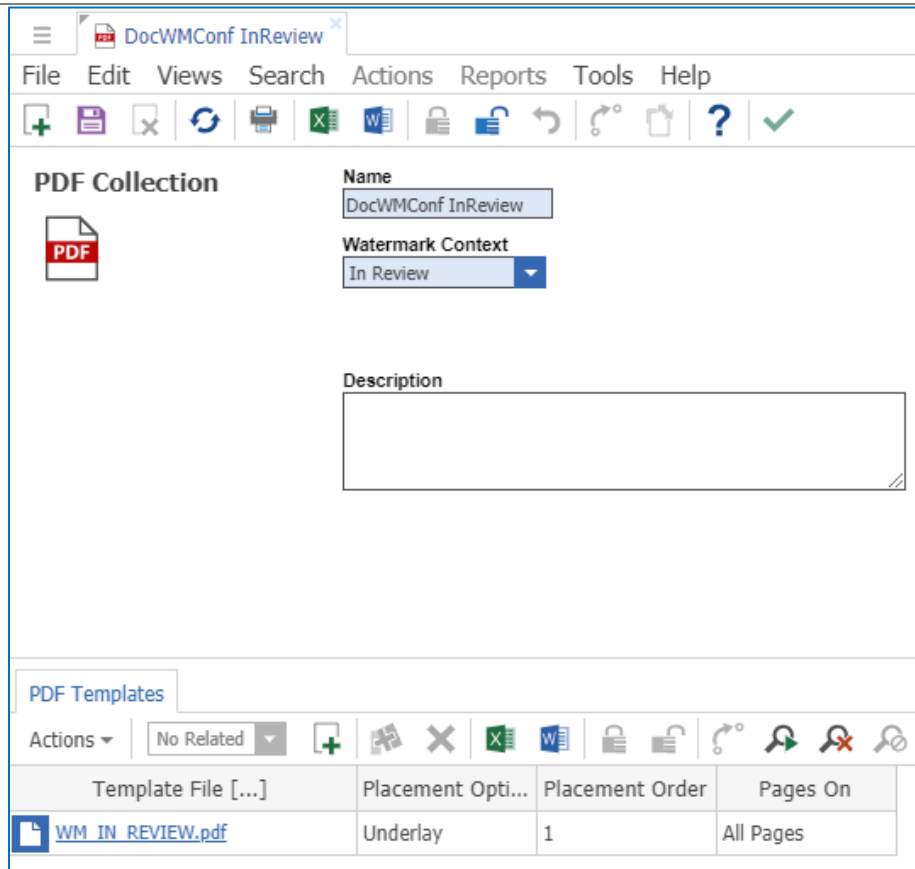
DocWMConf InReview

File Edit Views Search Actions Reports Tools Help

PDF Collection

PDF

Name
DocWMConf InReview

Watermark Context
In Review

Description

PDF Templates

Actions No Related

| Template File [...] | Placement Opti... | Placement Order | Pages On |
|---|---|---|---|
| WM_IN_REVIEW.pdf | Underlay | 1 | All Pages |